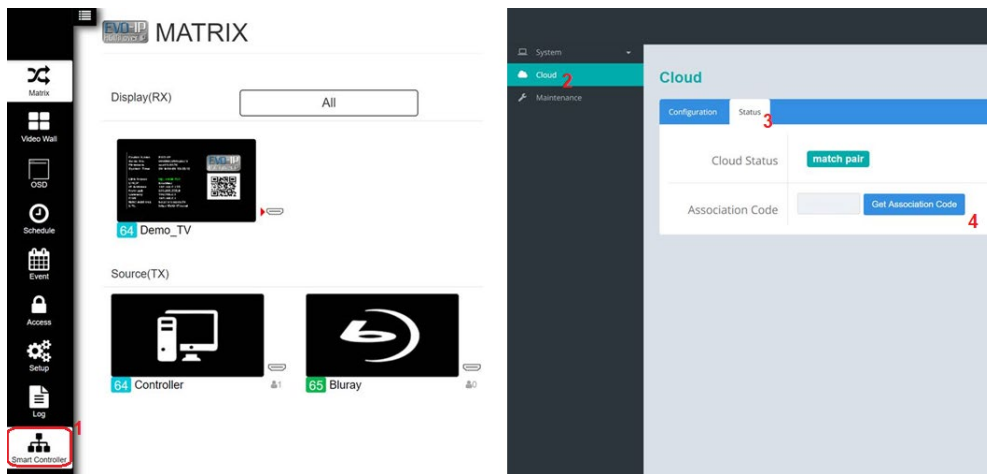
EVO-IP MATRIX

Matrix
Video Wall
OSD
Schedule
Event
Access
Setup
Log
Smart Controller
1

Display(RX)
All

64 Demo_TV

Source(TX)

64 Controller
1
65 Bluray
0

System
Cloud 2
Maintenance

Cloud

Configuration
Status 3

Cloud Status
match pair

Association Code
Get Association Code
4